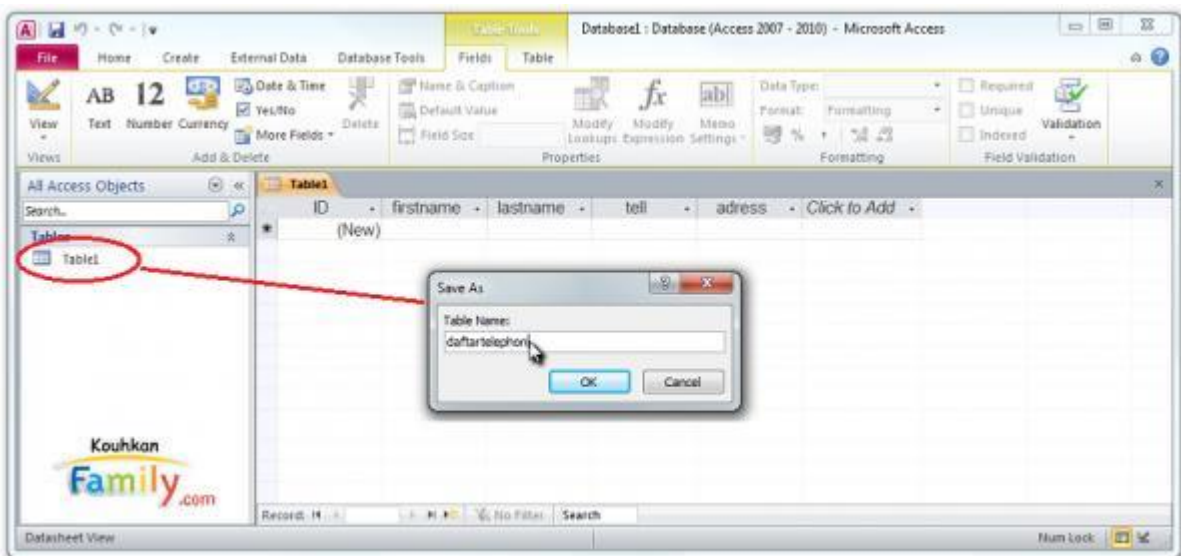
Table Tools
Database1 : Database (Access 2007 - 2010) - Microsoft Access

File Home Create External Data Database Tools Fields Table

View
Views
AB Text
12 Number
Currency
Date & Time
Yes/No
More Fields
Delete
Add & Delete
Name & Caption
Default Value
Field Size
Modify Lookups
Modify Expression
Memo Settings
Properties
Data Type:
Format: Formatting
Formatting
Required
Unique
Indexed
Validation
Field Validation

All Access Objects
Search...
Tables
Table1

Table1
| ID | firstname | lastname | tell | adress | Click to Add |
|---|---|---|---|---|---|
| (New) | | | | | |

Save As
Table Name:
daftartelephon
OK Cancel

Kouhkan
Family.com

Record: No Filter Search

Datasheet View
Num Lock